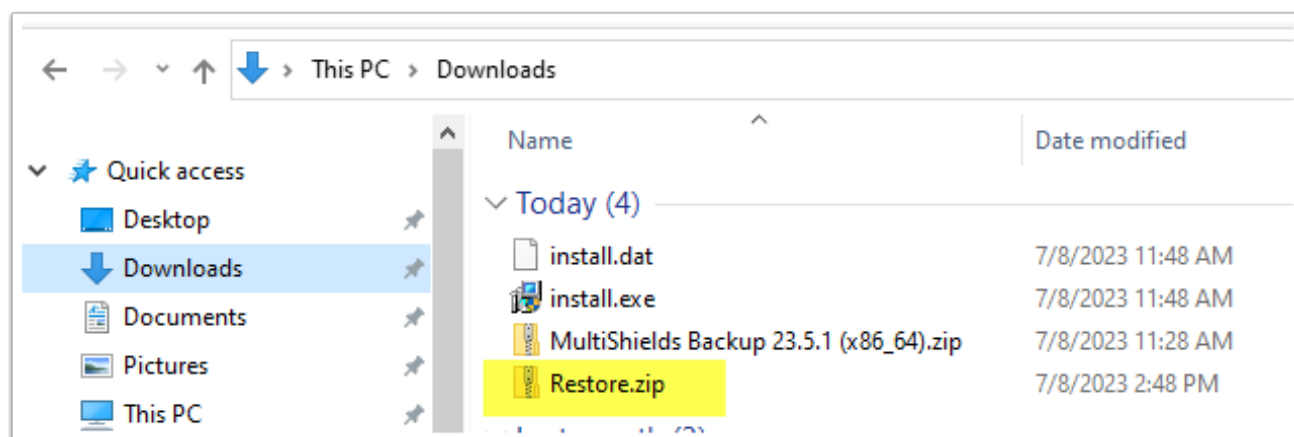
This PC > Downloads

Quick access
Desktop
Downloads
Documents
Pictures
This PC

| Name | Date modified |
|---|---|
| Today (4) | |
| install.dat | 7/8/2023 11:48 AM |
| install.exe | 7/8/2023 11:48 AM |
| MultiShields Backup 23.5.1 (x86_64).zip | 7/8/2023 11:28 AM |
| Restore.zip | 7/8/2023 2:48 PM |

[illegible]